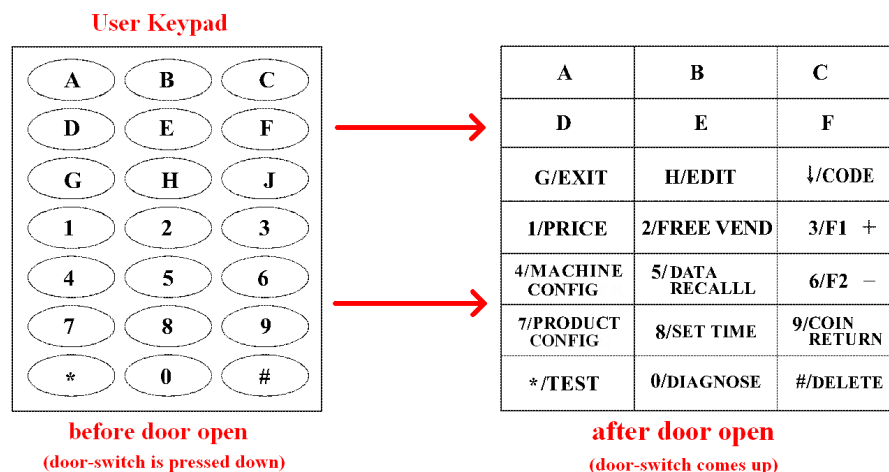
User Keypad

| A | B | C |
|---|---|---|
| D | E | F |
| G | H | J |
| 1 | 2 | 3 |
| 4 | 5 | 6 |
| 7 | 8 | 9 |
| * | 0 | # |

before door open
(door-switch is pressed down)

| A | B | C |
|---|---|---|
| D | E | F |
| G/EXIT | H/EDIT | ↓/CODE |
| 1/PRICE | 2/FREE VEND | 3/F1 + |
| 4/MACHINE CONFIG | 5/ DATA RECALLL | 6/F2 − |
| 7/PRODUCT CONFIG | 8/SET TIME | 9/COIN RETURN |
| */TEST | 0/DIAGNOSE | #/DELETE |

after door open
(door-switch comes up)